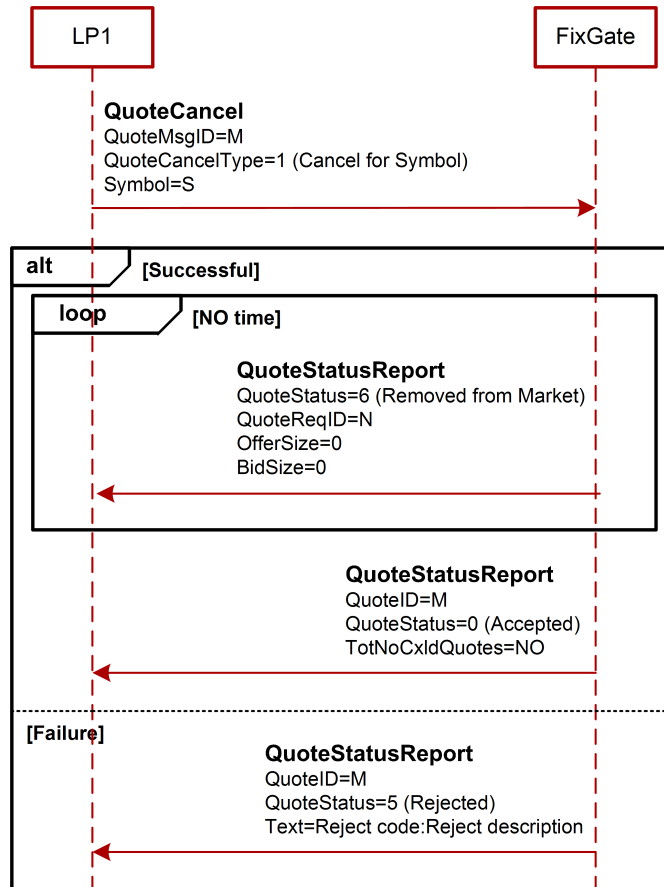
LP1

FixGate

**QuoteCancel**
QuoteMsgID=M
QuoteCancelType=1 (Cancel for Symbol)
Symbol=S

alt [Successful]

loop [NO time]

**QuoteStatusReport**
QuoteStatus=6 (Removed from Market)
QuoteReqID=N
OfferSize=0
BidSize=0

**QuoteStatusReport**
QuoteID=M
QuoteStatus=0 (Accepted)
TotNoCxldQuotes=NO

[Failure]

**QuoteStatusReport**
QuoteID=M
QuoteStatus=5 (Rejected)
Text=Reject code:Reject description